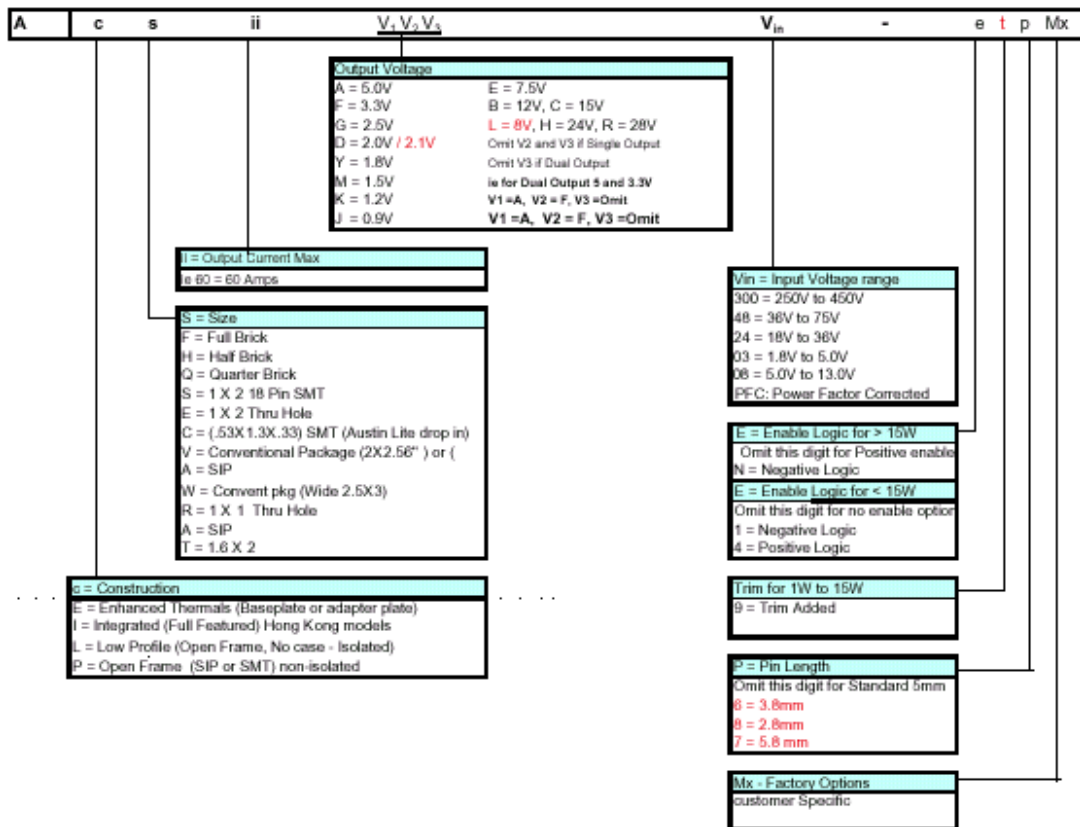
A c s ii $V_1 V_2 V_3$ $V_{in}$ - e t p Mx

Output Voltage
A = 5.0V E = 7.5V
F = 3.3V B = 12V, C = 15V
G = 2.5V L = 8V, H = 24V, R = 28V
D = 2.0V / 2.1V Omit V2 and V3 if Single Output
Y = 1.8V Omit V3 if Dual Output
M = 1.5V ie for Dual Output 5 and 3.3V
K = 1.2V V1 =A, V2 = F, V3 =Omit
J = 0.9V V1 =A, V2 = F, V3 =Omit

II = Output Current Max
Ie 60 = 60 Amps

S = Size
F = Full Brick
H = Half Brick
Q = Quarter Brick
S = 1 X 2 18 Pin SMT
E = 1 X 2 Thru Hole
C = (.53X1.3X.33) SMT (Austin Lite drop in)
V = Conventional Package (2X2.56" ) or (
A = SIP
W = Convent pkg (Wide 2.5X3)
R = 1 X 1 Thru Hole
A = SIP
T = 1.6 X 2

c = Construction
E = Enhanced Thermals (Baseplate or adapter plate)
I = Integrated (Full Featured) Hong Kong models
L = Low Profile (Open Frame, No case - Isolated)
P = Open Frame (SIP or SMT) non-isolated

Vin = Input Voltage range
300 = 250V to 450V
48 = 36V to 75V
24 = 18V to 36V
03 = 1.8V to 5.0V
08 = 5.0V to 13.0V
PFC: Power Factor Corrected

E = Enable Logic for > 15W
Omit this digit for Positive enable
N = Negative Logic

E = Enable Logic for < 15W
Omit this digit for no enable option
1 = Negative Logic
4 = Positive Logic

Trim for 1W to 15W
9 = Trim Added

P = Pin Length
Omit this digit for Standard 5mm
6 = 3.8mm
8 = 2.8mm
7 = 5.8 mm

Mx - Factory Options
customer Specific